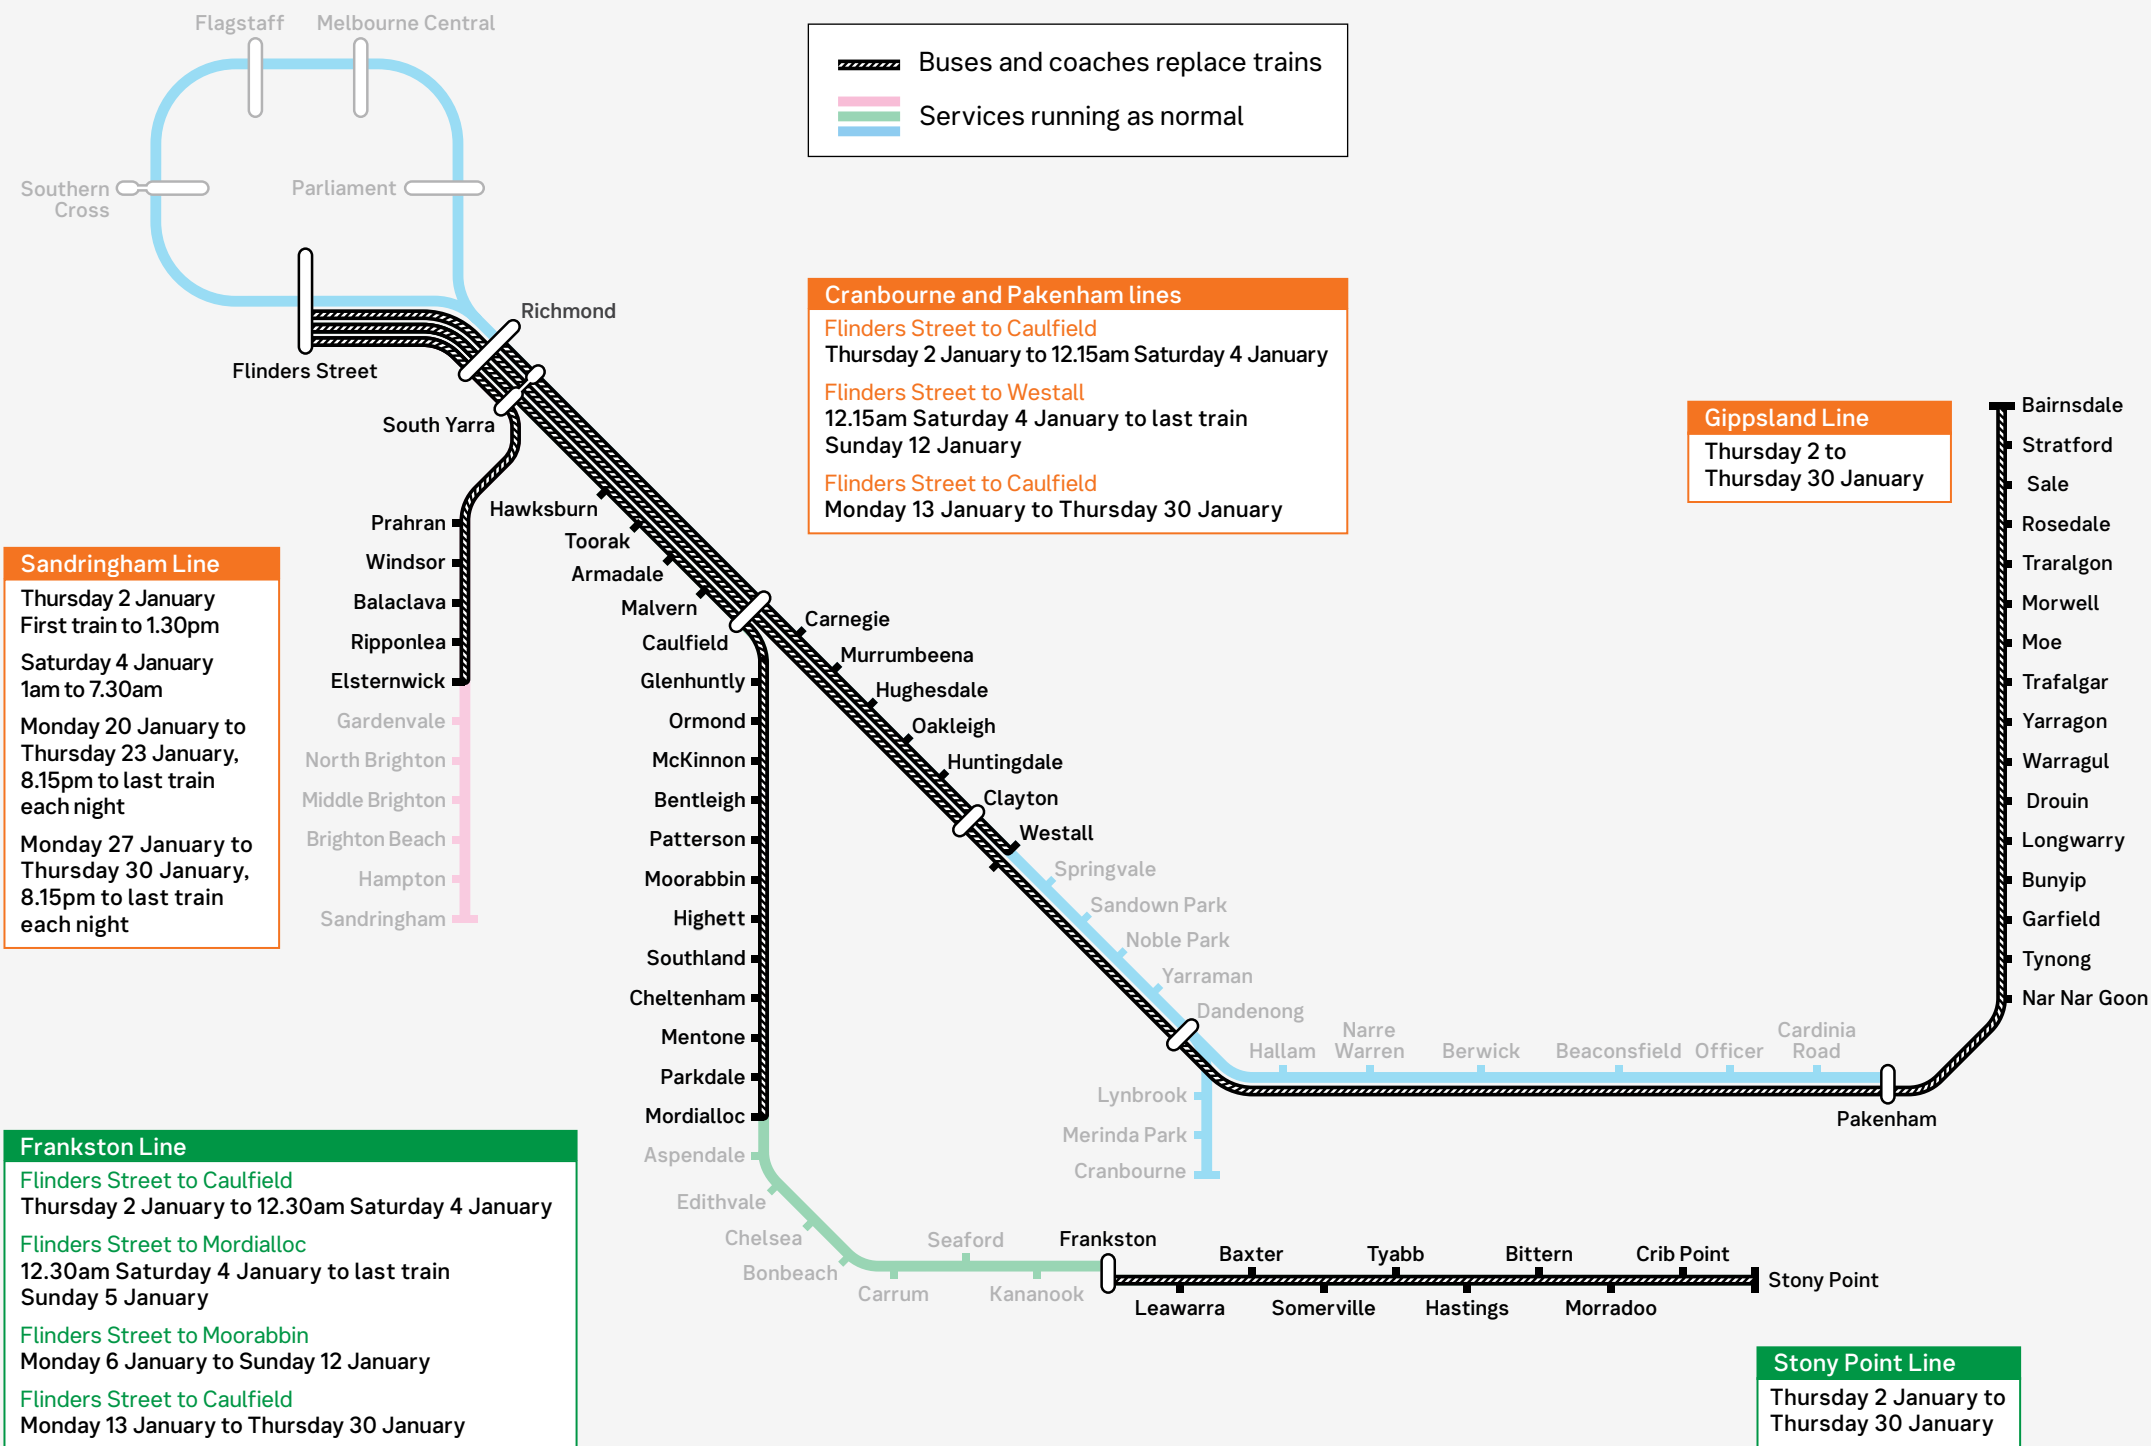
Buses and coaches replace trains
Services running as normal

Flagstaff
Melbourne Central
Southern Cross
Parliament
Richmond
Flinders Street
South Yarra

Cranbourne and Pakenham lines
Flinders Street to Caulfield
Thursday 2 January to 12.15am Saturday 4 January
Flinders Street to Westall
12.15am Saturday 4 January to last train Sunday 12 January
Flinders Street to Caulfield
Monday 13 January to Thursday 30 January

Gippsland Line
Thursday 2 to Thursday 30 January

Bairnsdale
Stratford
Sale
Rosedale
Traralgon
Morwell
Moe
Trafalgar
Yarragon
Warragul
Drouin
Longwarry
Bunyip
Garfield
Tynong
Nar Nar Goon

Sandringham Line
Thursday 2 January First train to 1.30pm
Saturday 4 January 1am to 7.30am
Monday 20 January to Thursday 23 January, 8.15pm to last train each night
Monday 27 January to Thursday 30 January, 8.15pm to last train each night

Prahran
Windsor
Balaclava
Ripponlea
Elsternwick
Gardenvale
North Brighton
Middle Brighton
Brighton Beach
Hampton
Sandringham

Hawksburn
Toorak
Armadale
Malvern
Caulfield
Glenhuntly
Ormond
McKinnon
Bentleigh
Patterson
Moorabbin
Highett
Southland
Cheltenham
Mentone
Parkdale
Mordialloc
Aspendale
Edithvale
Chelsea
Bonbeach
Carrum
Seaford
Kananook
Frankston

Carnegie
Murrumbeena
Hughesdale
Oakleigh
Huntingdale
Clayton
Westall
Springvale
Sandown Park
Noble Park
Yarraman
Dandenong
Hallam
Narre Warren
Berwick
Beaconsfield
Officer
Cardinia Road
Pakenham
Lynbrook
Merinda Park
Cranbourne

Frankston Line
Flinders Street to Caulfield
Thursday 2 January to 12.30am Saturday 4 January
Flinders Street to Mordialloc
12.30am Saturday 4 January to last train Sunday 5 January
Flinders Street to Moorabbin
Monday 6 January to Sunday 12 January
Flinders Street to Caulfield
Monday 13 January to Thursday 30 January

Baxter
Tyabb
Bittern
Crib Point
Stony Point
Leawarra
Somerville
Hastings
Morradoo

Stony Point Line
Thursday 2 January to Thursday 30 January